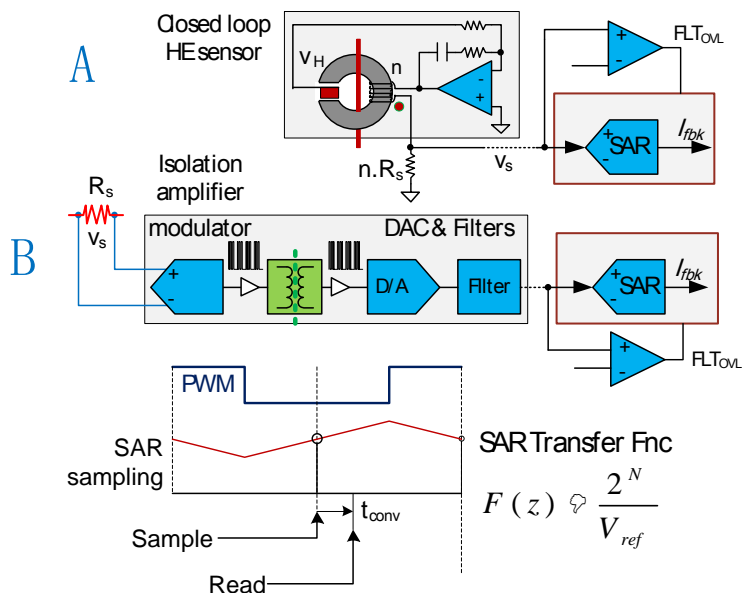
Closed loop HE sensor

A

$v_H$

n

$FLT_{OVL}$

+

-

-

+

+

-

SAR

$I_{fbk}$

$v_s$

$n.R_s$

Isolation amplifier

$R_s$

$v_s$

B

modulator

DAC& Filters

+

-

D/A

Filter

+

-

SAR

$I_{fbk}$

+

-

$FLT_{OVL}$

PWM

SAR sampling

SAR Transfer Fnc

$F(z) \approx \frac{2^N}{V_{ref}}$

Sample

$t_{conv}$

Read